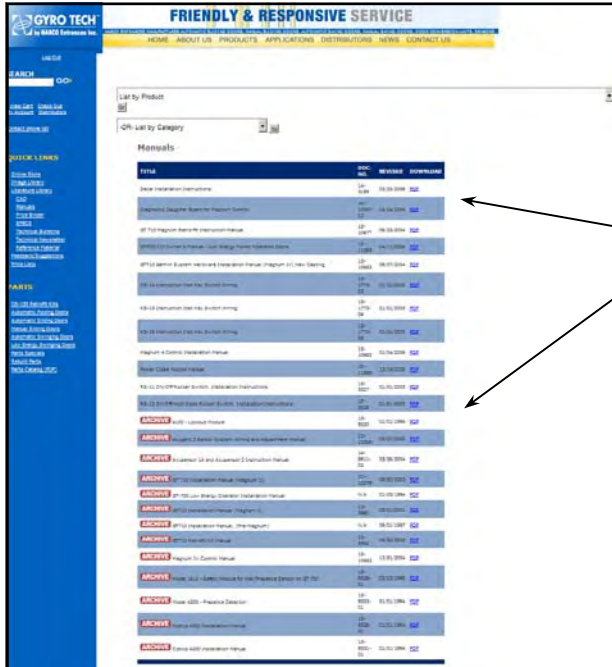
GYRO TECH
by NABCO Entrances Inc.

FRIENDLY & RESPONSIVE SERVICE

HOME ABOUT US PRODUCTS APPLICATIONS DISTRIBUTORS NEWS CONTACT US

Log Out

SEARCH

GO

QUICK LINKS

PARTS

List by Product

-OR- List by Category

Manuals

| TITLE | DOC. NO. | REVISED | DOWNLOAD |
|---|---|---|---|
| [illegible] | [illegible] | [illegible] | PDF |
| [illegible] | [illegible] | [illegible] | PDF |
| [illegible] | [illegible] | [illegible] | PDF |
| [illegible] | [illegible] | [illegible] | PDF |
| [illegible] | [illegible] | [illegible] | PDF |
| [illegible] | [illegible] | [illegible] | PDF |
| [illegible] | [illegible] | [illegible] | PDF |
| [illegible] | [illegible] | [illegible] | PDF |
| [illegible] | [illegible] | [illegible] | PDF |
| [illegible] | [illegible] | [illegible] | PDF |
| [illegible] | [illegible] | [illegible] | PDF |
| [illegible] | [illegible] | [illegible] | PDF |
| ARCHIVE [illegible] | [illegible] | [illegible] | PDF |
| ARCHIVE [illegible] | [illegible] | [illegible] | PDF |
| ARCHIVE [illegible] | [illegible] | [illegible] | PDF |
| ARCHIVE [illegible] | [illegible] | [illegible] | PDF |
| ARCHIVE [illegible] | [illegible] | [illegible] | PDF |
| ARCHIVE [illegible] | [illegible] | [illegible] | PDF |
| ARCHIVE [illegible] | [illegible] | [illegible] | PDF |
| ARCHIVE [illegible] | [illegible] | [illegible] | PDF |
| ARCHIVE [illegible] | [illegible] | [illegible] | PDF |
| ARCHIVE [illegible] | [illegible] | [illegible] | PDF |
| ARCHIVE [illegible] | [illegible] | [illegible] | PDF |
| ARCHIVE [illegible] | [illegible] | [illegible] | PDF |
| ARCHIVE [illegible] | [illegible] | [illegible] | PDF |